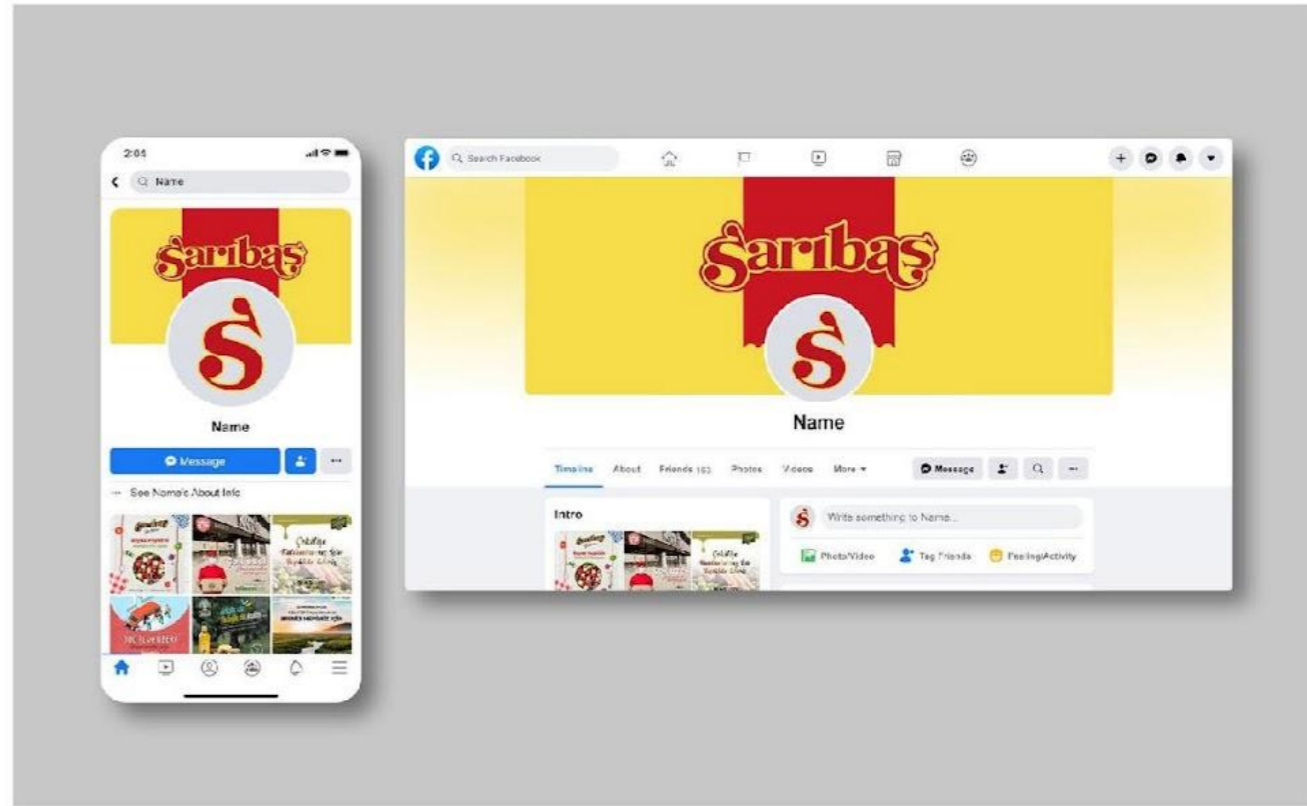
2:04

Name

Sarıbaş

Ş

Name

Message

See Name's About Info

Search Facebook

Sarıbaş

Ş

Name

Timeline About Friends 163 Photos Videos More

Message

Intro

Write something to Name...

Photo/Video Tag Friends Feeling/Activity